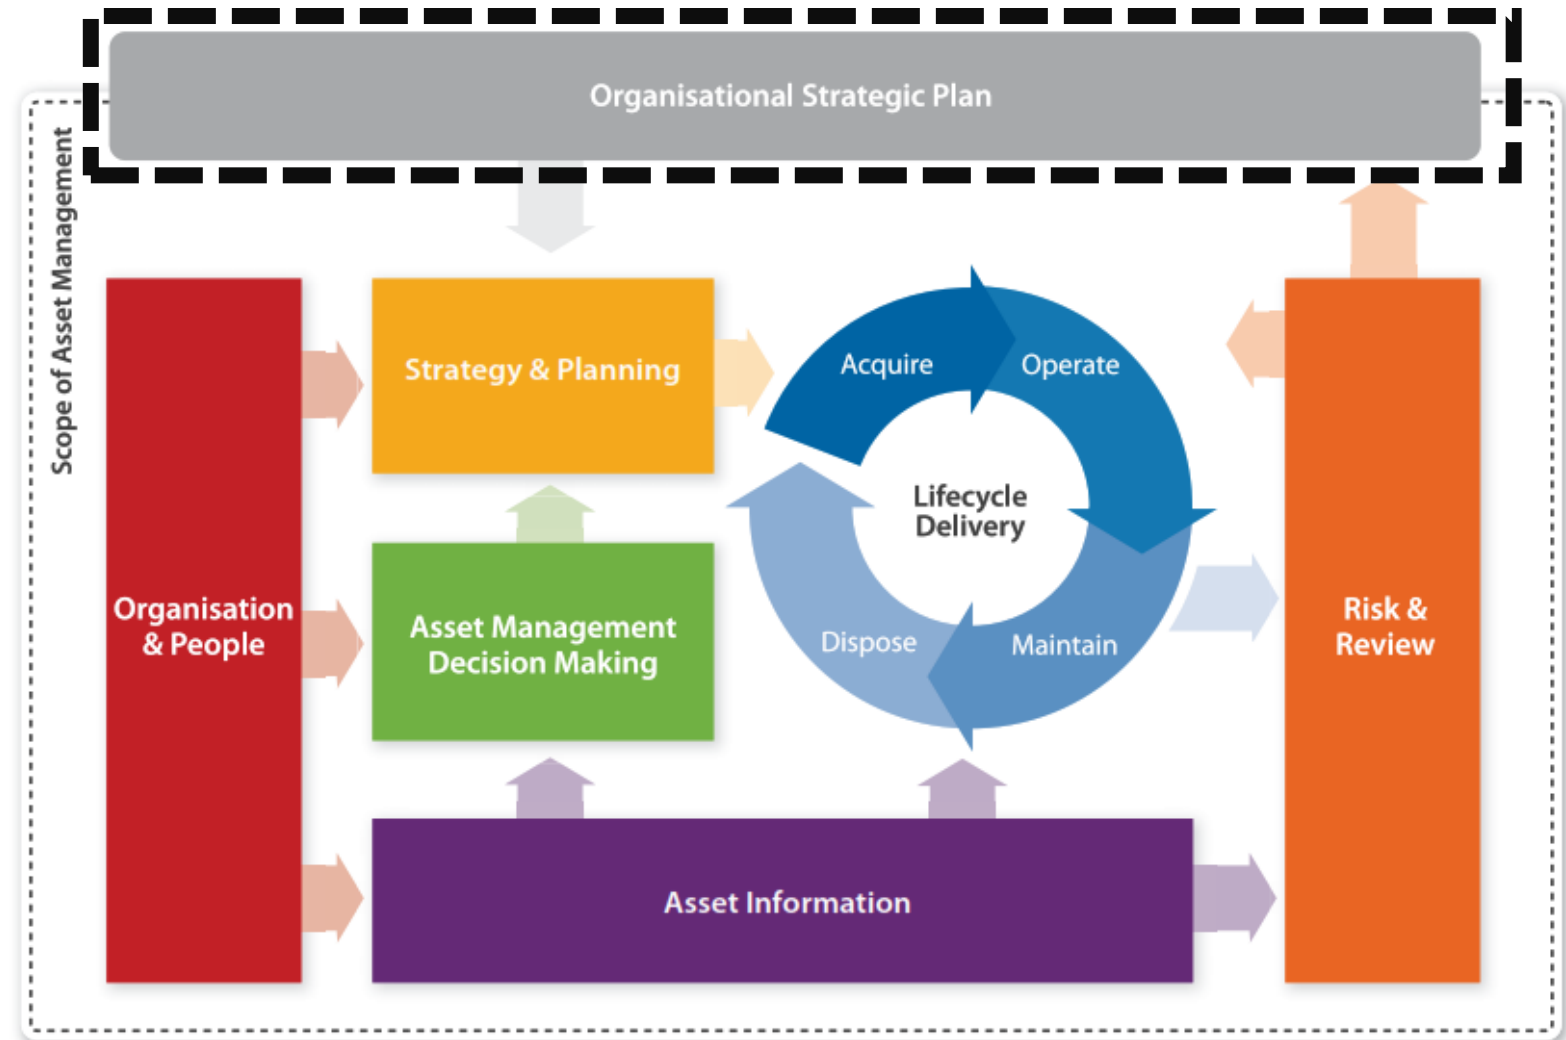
Organisational Strategic Plan

Scope of Asset Management

Organisation & People

Strategy & Planning

Asset Management Decision Making

Acquire

Operate

Lifecycle Delivery

Dispose

Maintain

Risk & Review

Asset Information